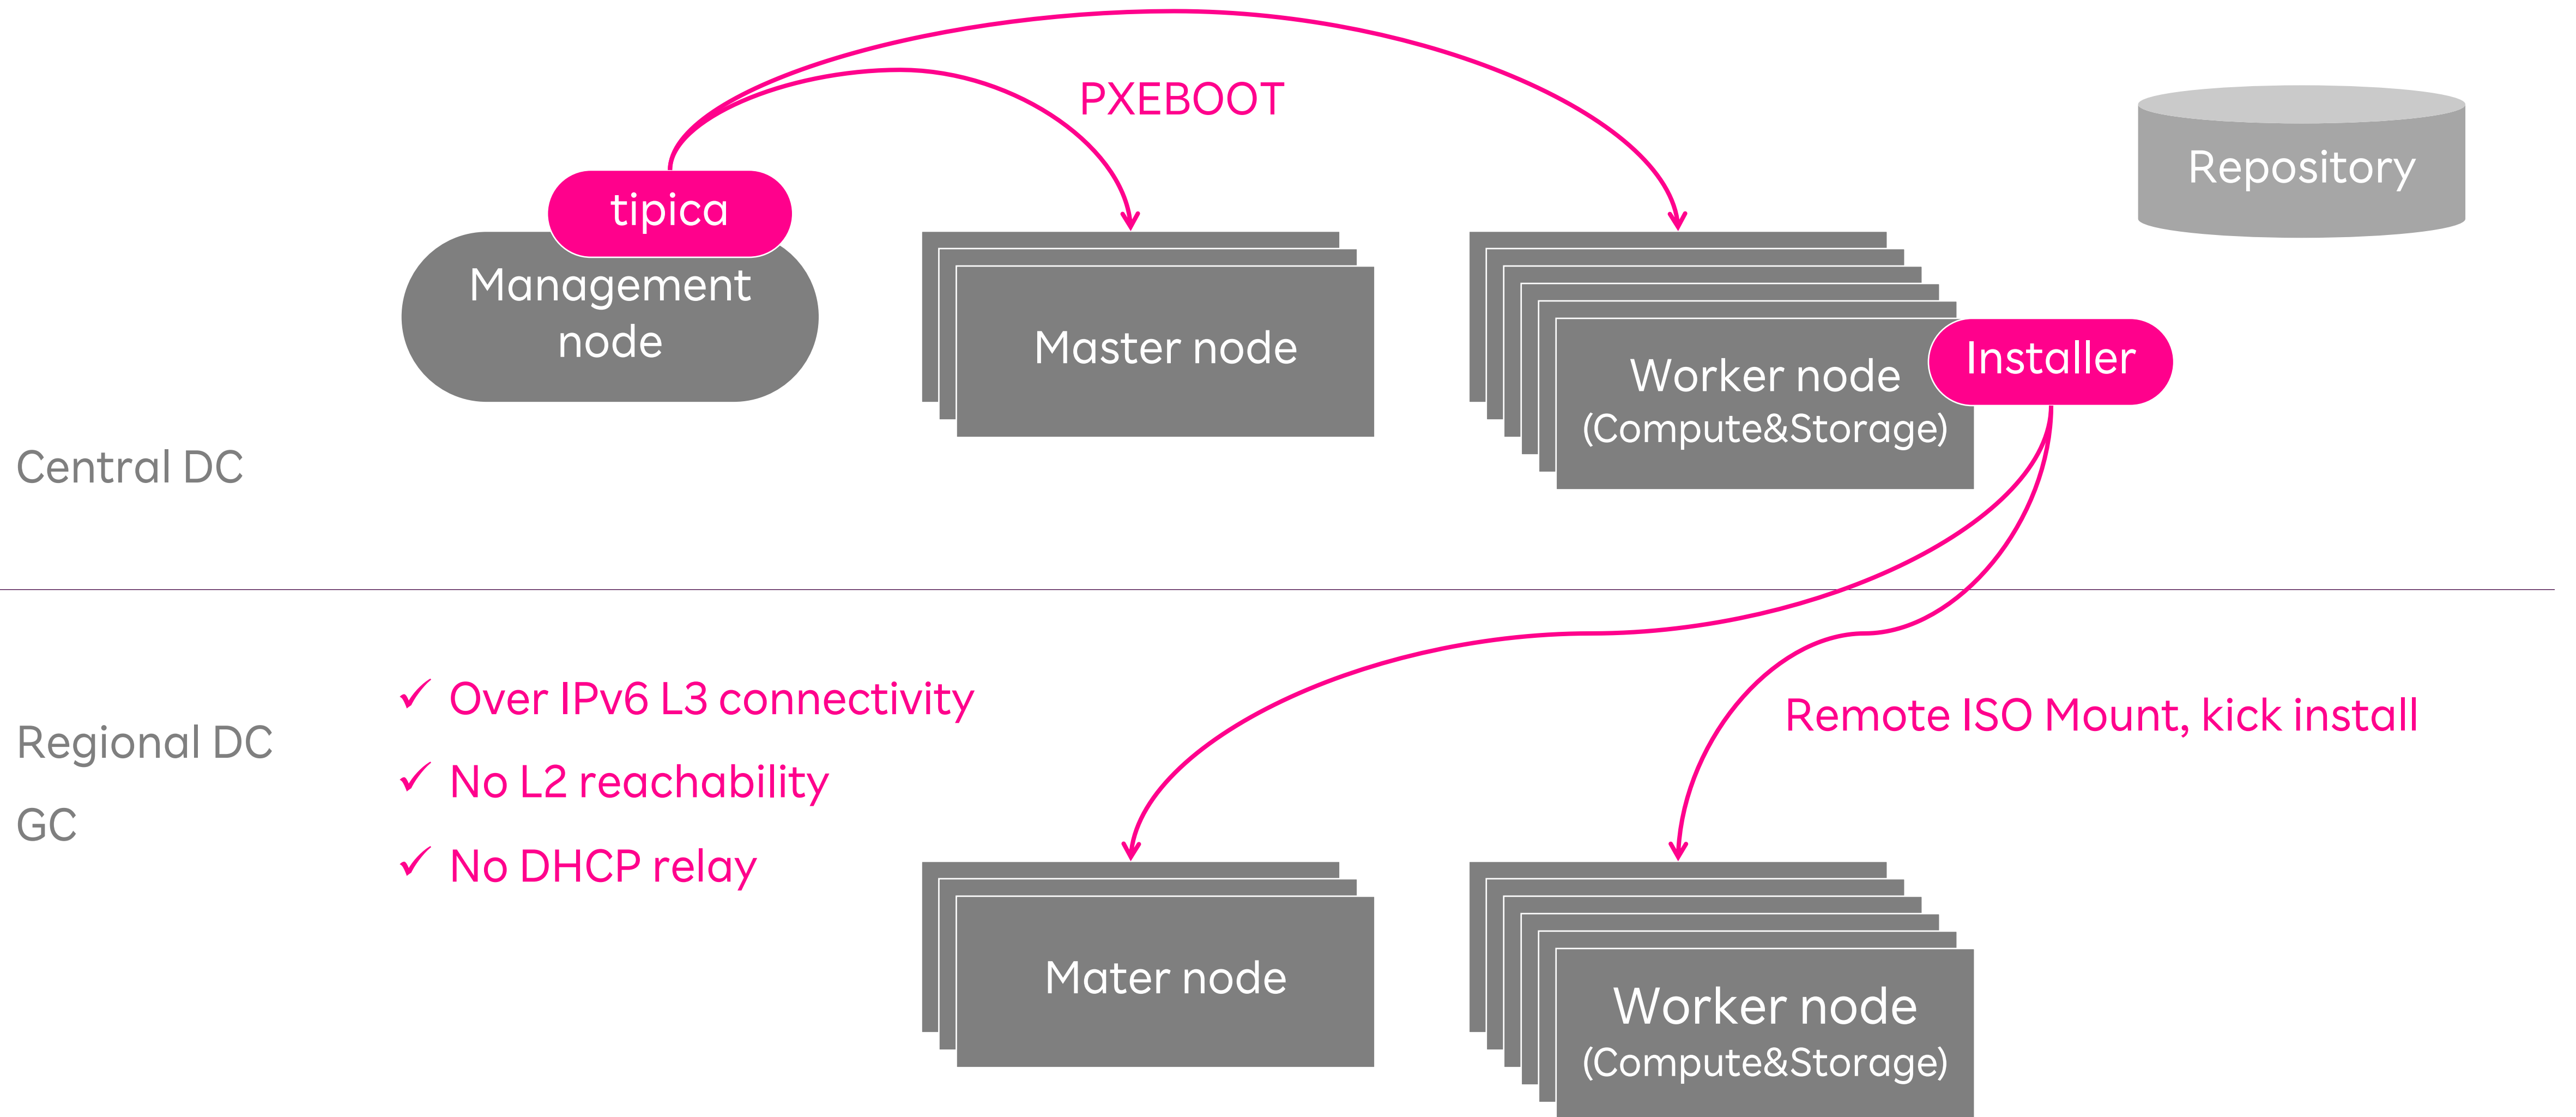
PXEBOOT

Repository

tipica

Management node

Master node

Worker node
(Compute&Storage)

Installer

Central DC

Regional DC

GC

✓ Over IPv6 L3 connectivity

✓ No L2 reachability

✓ No DHCP relay

Remote ISO Mount, kick install

Mater node

Worker node
(Compute&Storage)